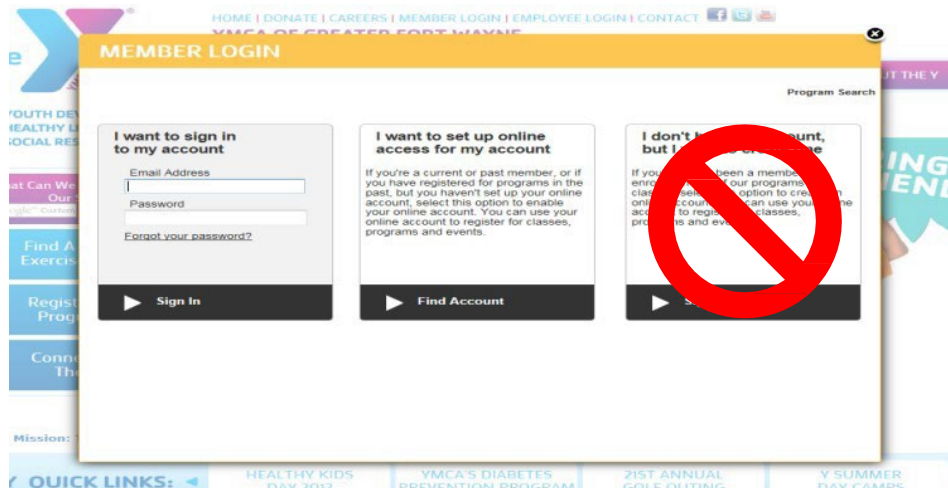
HOME | DONATE | CAREERS | MEMBER LOGIN | EMPLOYEE LOGIN | CONTACT

YMCA OF GREATER FORT WAYNE

MEMBER LOGIN

Program Search

I want to sign in to my account

Email Address

Password

Forgot your password?

Sign In

I want to set up online access for my account

If you're a current or past member, or if you have registered for programs in the past, but you haven't set up your online account, select this option to enable your online account. You can use your online account to register for classes, programs and events.

Find Account

I don't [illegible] account, but I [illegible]

If you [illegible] been a member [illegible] enro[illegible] our programs clas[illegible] sel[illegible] option to cre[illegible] onli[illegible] account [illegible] can use you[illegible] ac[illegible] to regis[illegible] classes, pro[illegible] and eve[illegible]

S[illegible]

e

OUTH DE
EALTHY L
OCIAL RES

at Can We
Our

Find A
Exerci

Regis
Prog

Conn
Th

UT THE Y

ING
ENI

Mission:

QUICK LINKS:

HEALTHY KIDS DAY 2012

YMCA'S DIABETES PREVENTION PROGRAM

21ST ANNUAL GOLF OUTING

Y SUMMER DAY CAMPS